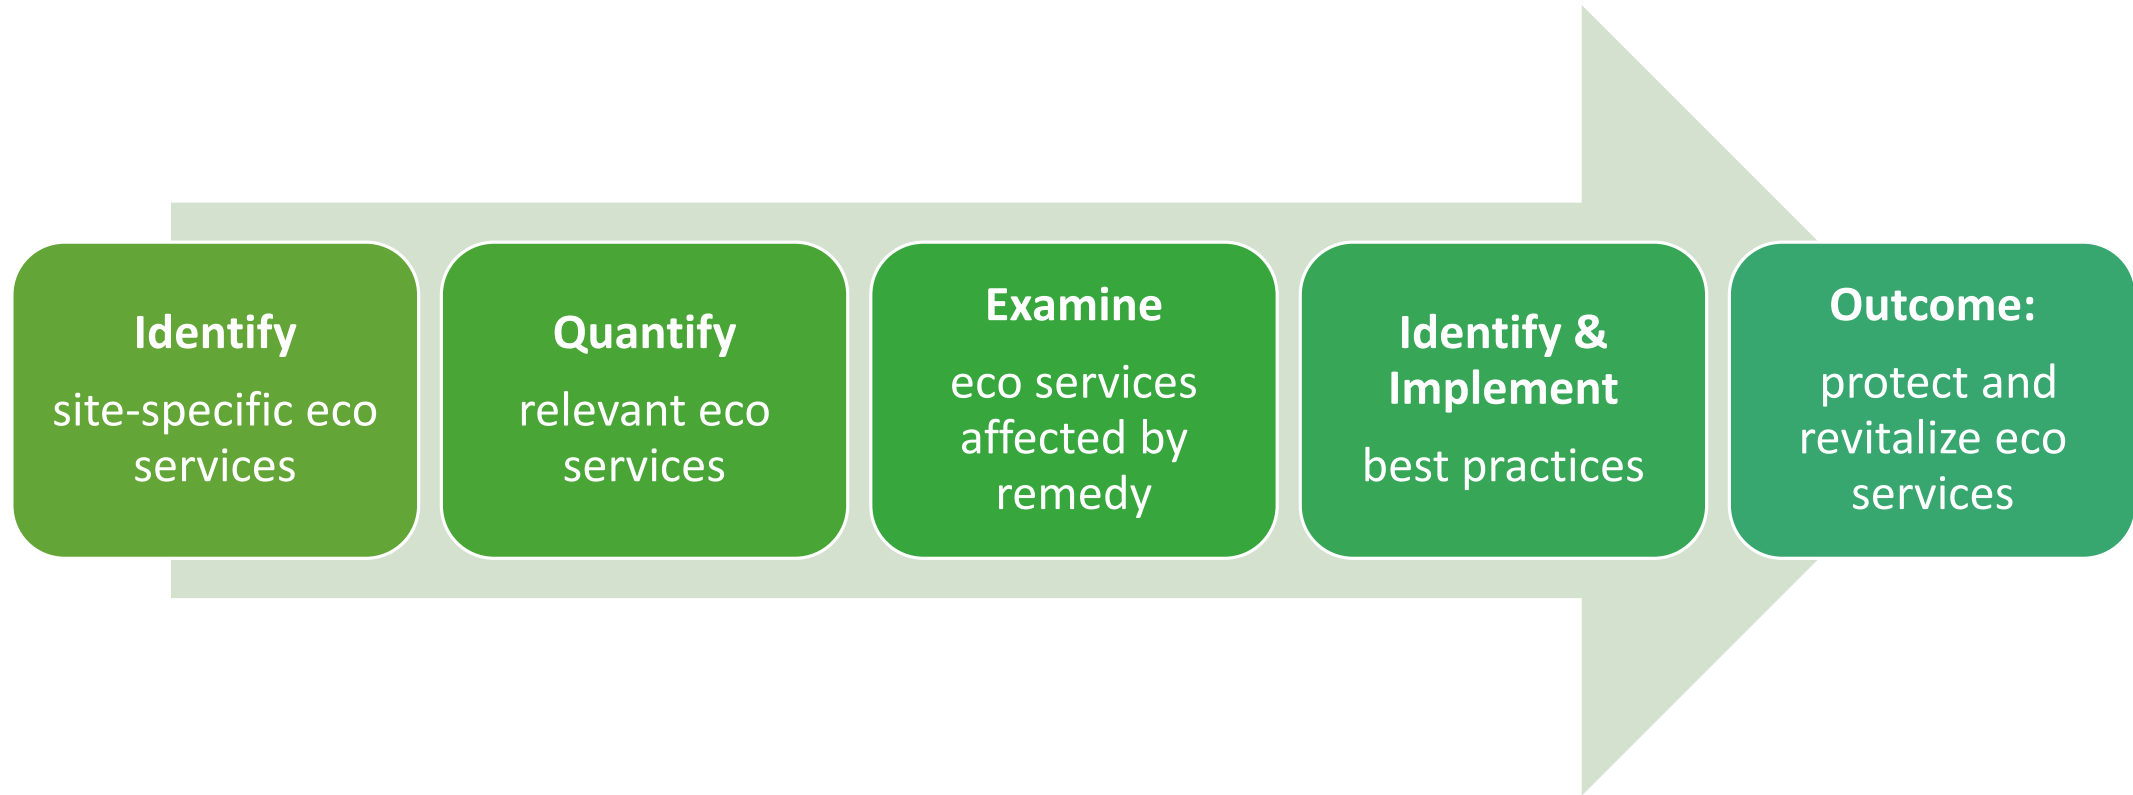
**Identify**
site-specific eco services

**Quantify**
relevant eco services

**Examine**
eco services affected by remedy

**Identify & Implement**
best practices

**Outcome:**
protect and revitalize eco services